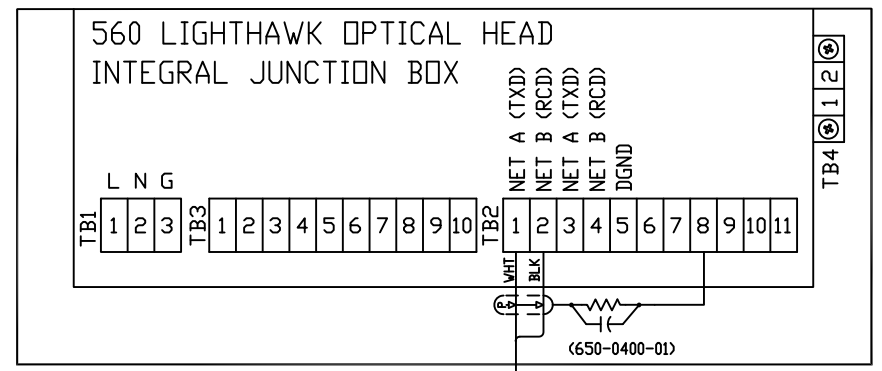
560 LIGHTHAWK OPTICAL HEAD
INTEGRAL JUNCTION BOX

TB4 1 2

L N G
TB1 1 2 3

TB3 1 2 3 4 5 6 7 8 9 10

NET A (TXD)
NET B (RCD)
NET A (TXD)
NET B (RCD)
DGND

TB2 1 2 3 4 5 6 7 8 9 10 11

WHT
BLK

(650-0400-01)